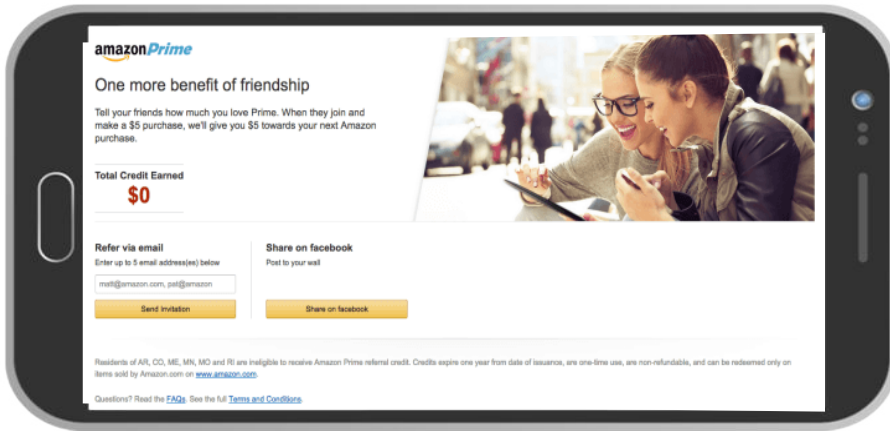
amazonPrime

One more benefit of friendship

Tell your friends how much you love Prime. When they join and make a $5 purchase, we'll give you $5 towards your next Amazon purchase.

Total Credit Earned
$0

Refer via email
Enter up to 5 email address(ee) below

matt@amazon.com, pat@amazon

Send invitation

Share on facebook
Post to your wall

Share on facebook

Residents of AR, CO, ME, MN, MO and RI are ineligible to receive Amazon Prime referral credit. Credits expire one year from date of issuance, are one-time use, are non-refundable, and can be redeemed only on items sold by Amazon.com on www.amazon.com.

Questions? Read the FAQs. See the full Terms and Conditions.